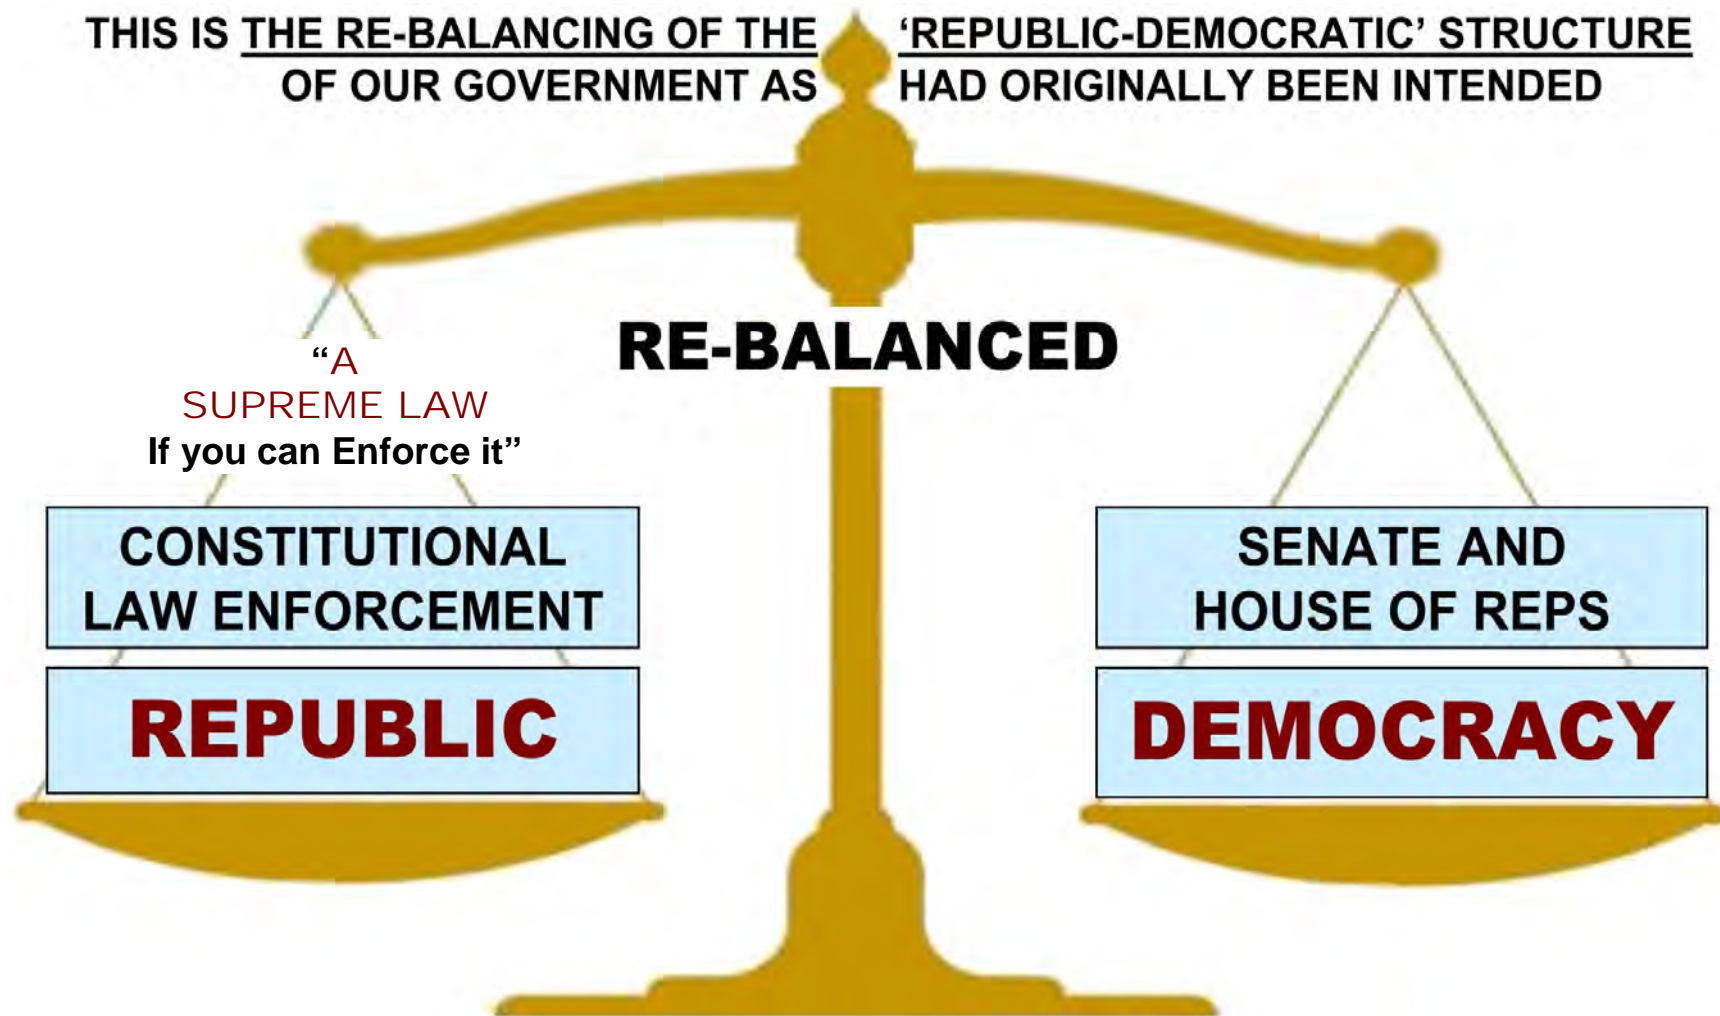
THIS IS THE RE-BALANCING OF THE 'REPUBLIC-DEMOCRATIC' STRUCTURE OF OUR GOVERNMENT AS HAD ORIGINALLY BEEN INTENDED

RE-BALANCED

"A SUPREME LAW If you can Enforce it"

CONSTITUTIONAL LAW ENFORCEMENT

REPUBLIC

SENATE AND HOUSE OF REPS

DEMOCRACY